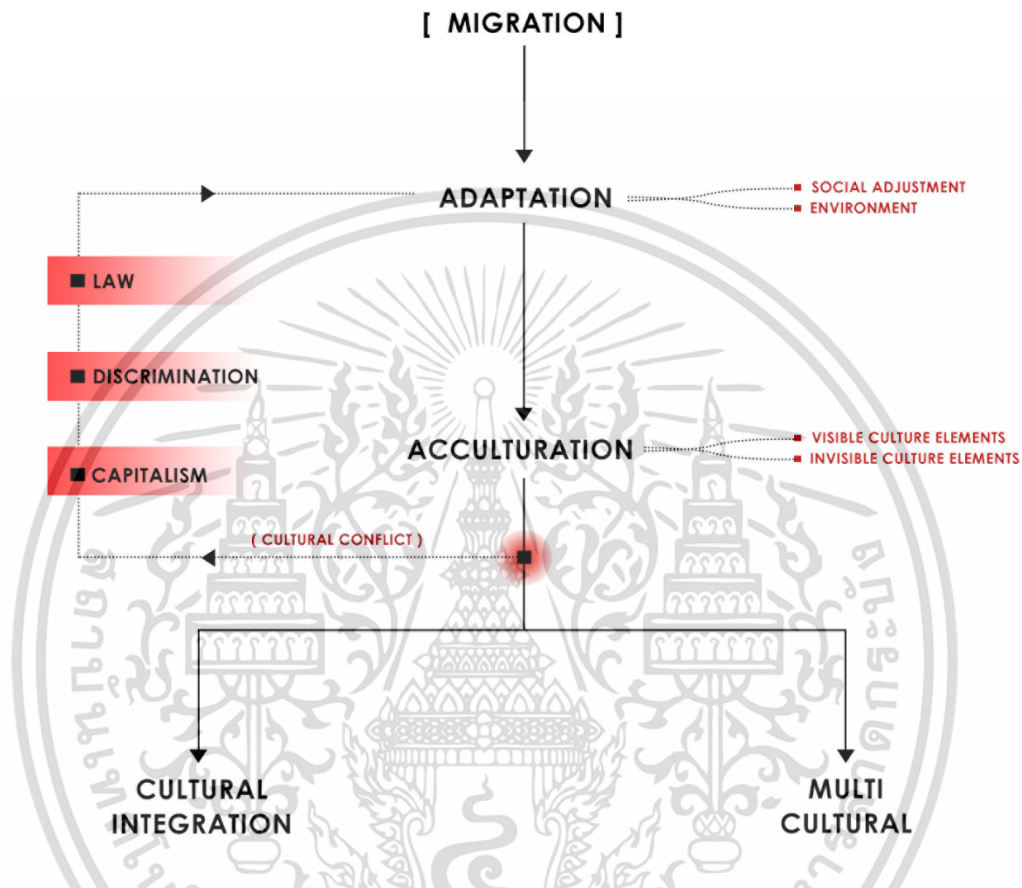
[ MIGRATION ]

ADAPTATION

SOCIAL ADJUSTMENT
ENVIRONMENT

LAW

DISCRIMINATION

CAPITALISM

ACCULTURATION

VISIBLE CULTURE ELEMENTS
INVISIBLE CULTURE ELEMENTS

( CULTURAL CONFLICT )

CULTURAL INTEGRATION

MULTI CULTURAL